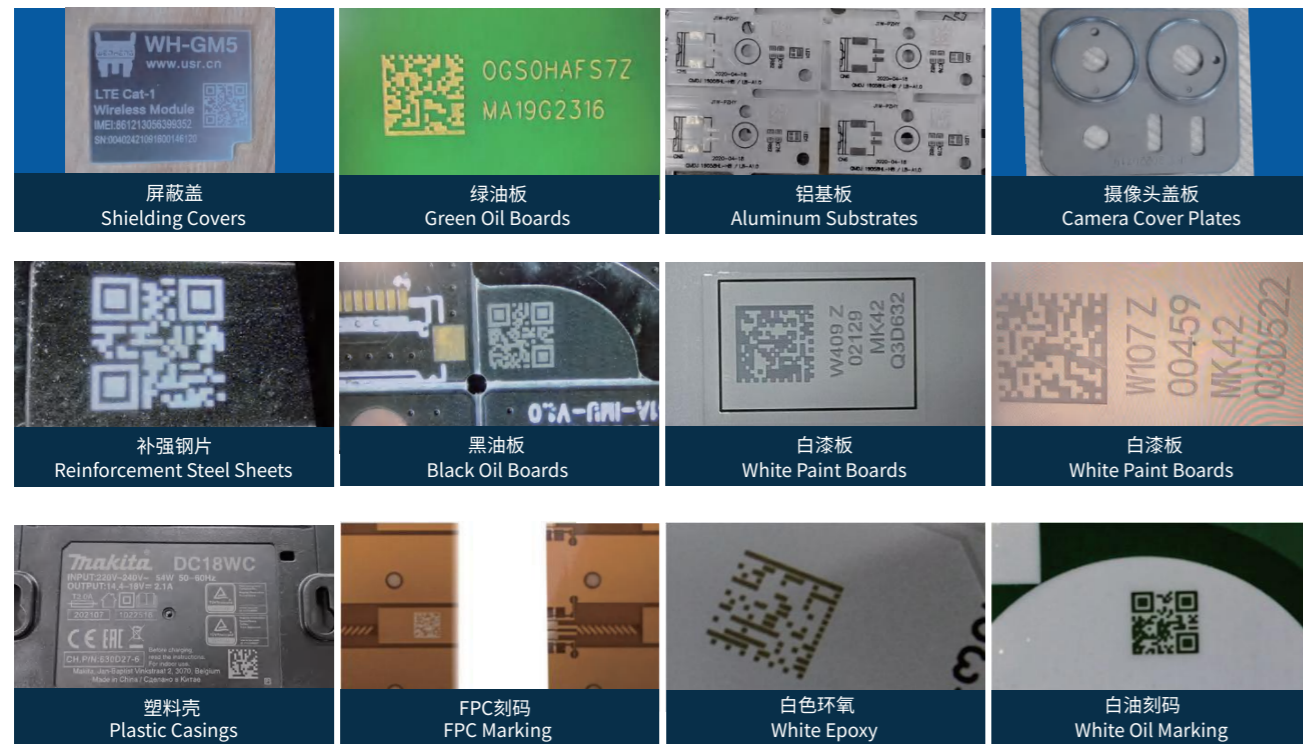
WH-GM5
www.usr.cn
LTE Cat-1
Wireless Module
IMEI:861213056399352
SN:00402421091800146120

屏蔽盖
Shielding Covers

OGSOHAFS7Z
MA19G2316

绿油板
Green Oil Boards

铝基板
Aluminum Substrates

摄像头盖板
Camera Cover Plates

补强钢片
Reinforcement Steel Sheets

黑油板
Black Oil Boards

W409 Z
02129
MK42
Q3D632

白漆板
White Paint Boards

W107 Z
00459
MK42
Q3D522

白漆板
White Paint Boards

makita DC18WC
INPUT:220V-240V~ 54W 50-60Hz
OUTPUT:14.4-18V⎓ 2.1A
CH.P/N:630D27-6
Made in China

塑料壳
Plastic Casings

FPC刻码
FPC Marking

白色环氧
White Epoxy

白油刻码
White Oil Marking